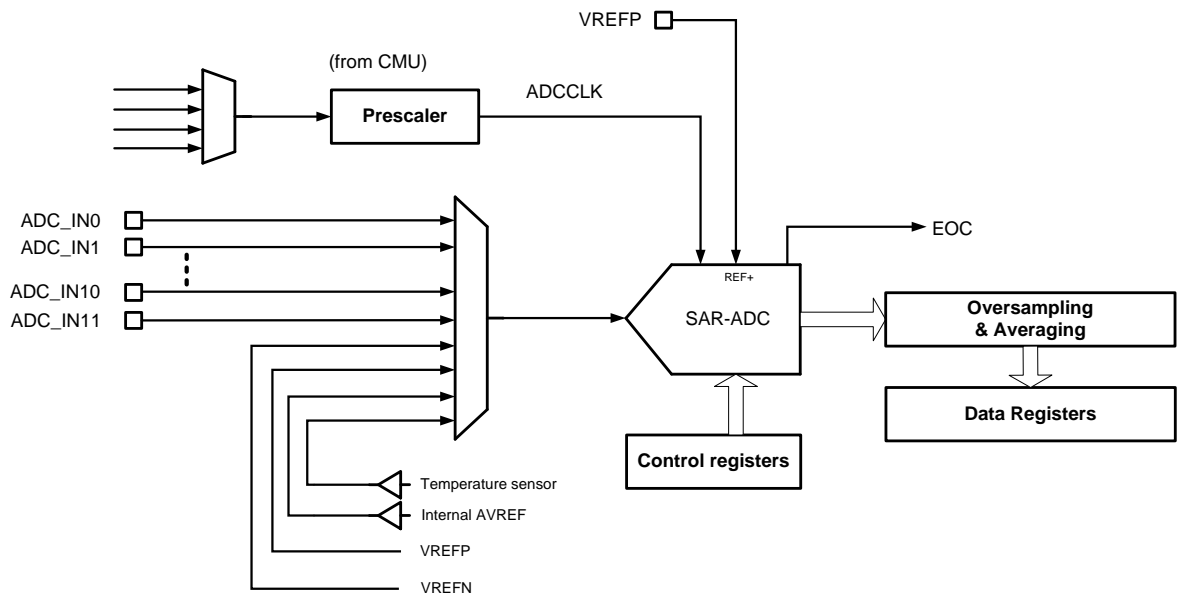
VREFP

(from CMU)

ADCCLK

Prescaler

ADC_IN0
ADC_IN1
ADC_IN10
ADC_IN11

EOC

REF+

SAR-ADC

Oversampling & Averaging

Data Registers

Control registers

Temperature sensor

Internal AVREF

VREFP

VREFN